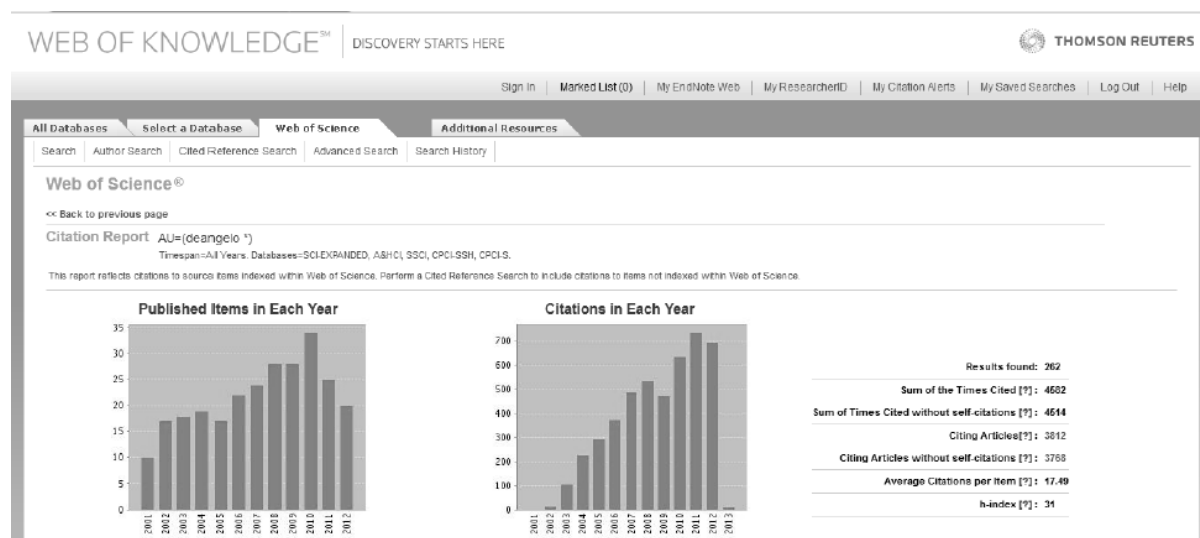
WEB OF KNOWLEDGE℠ | DISCOVERY STARTS HERE

THOMSON REUTERS

Sign In | Marked List (0) | My EndNote Web | My ResearcherID | My Citation Alerts | My Saved Searches | Log Out | Help

All Databases | Select a Database | Web of Science | Additional Resources

Search | Author Search | Cited Reference Search | Advanced Search | Search History

Web of Science®

<< Back to previous page

Citation Report AU=(deangelo *)

Timespan=All Years. Databases=SCI-EXPANDED, A&HCI, SSCI, CPCI-SSH, CPCI-S.

This report reflects citations to source items indexed within Web of Science. Perform a Cited Reference Search to include citations to items not indexed within Web of Science.

Published Items in Each Year

35
30
25
20
15
10
5
0

2001 2002 2003 2004 2005 2006 2007 2008 2009 2010 2011 2012

Citations in Each Year

700
600
500
400
300
200
100
0

2001 2002 2003 2004 2005 2006 2007 2008 2009 2010 2011 2012 2013

Results found: 262

Sum of the Times Cited [?] : 4582

Sum of Times Cited without self-citations [?] : 4514

Citing Articles[?] : 3812

Citing Articles without self-citations [?] : 3768

Average Citations per Item [?] : 17.49

h-index [?] : 31